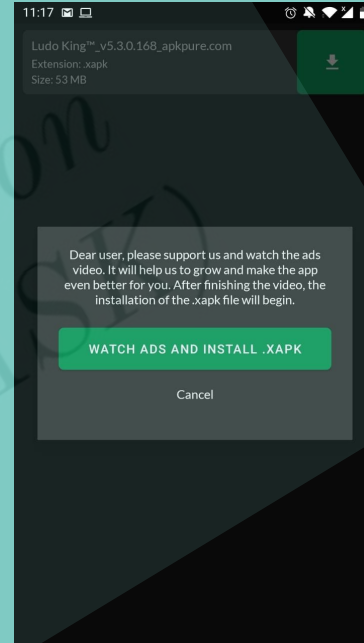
11:17

Ludo King™_v5.3.0.168_apkpure.com
Extension: .xapk
Size: 53 MB

Dear user, please support us and watch the ads video. It will help us to grow and make the app even better for you. After finishing the video, the installation of the .xapk file will begin.

WATCH ADS AND INSTALL .XAPK

Cancel